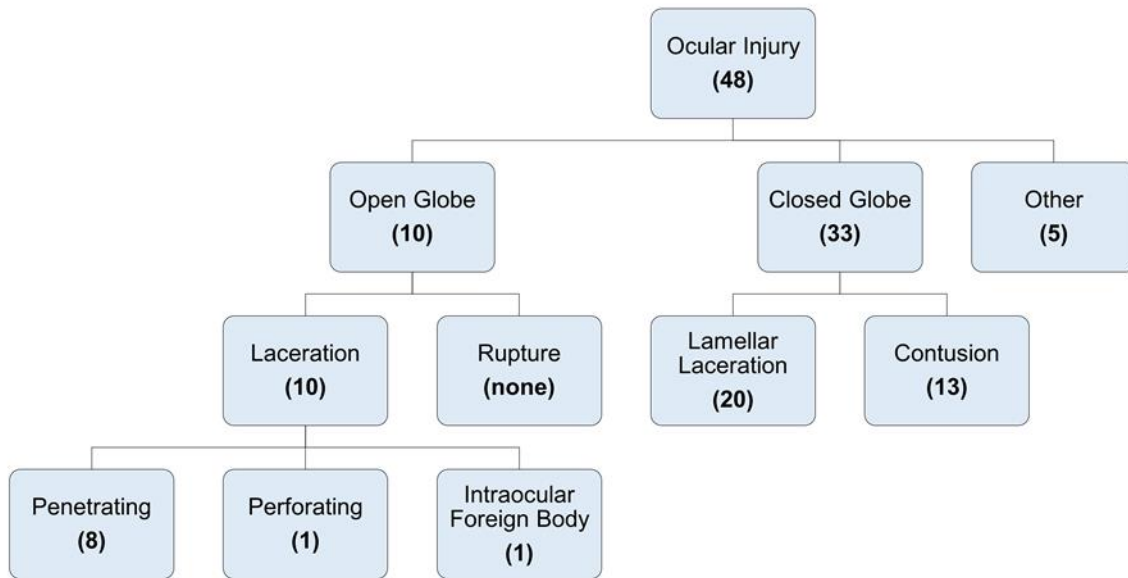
Ocular Injury
(48)

Open Globe
(10)

Closed Globe
(33)

Other
(5)

Laceration
(10)

Rupture
(none)

Lamellar Laceration
(20)

Contusion
(13)

Penetrating
(8)

Perforating
(1)

Intraocular Foreign Body
(1)